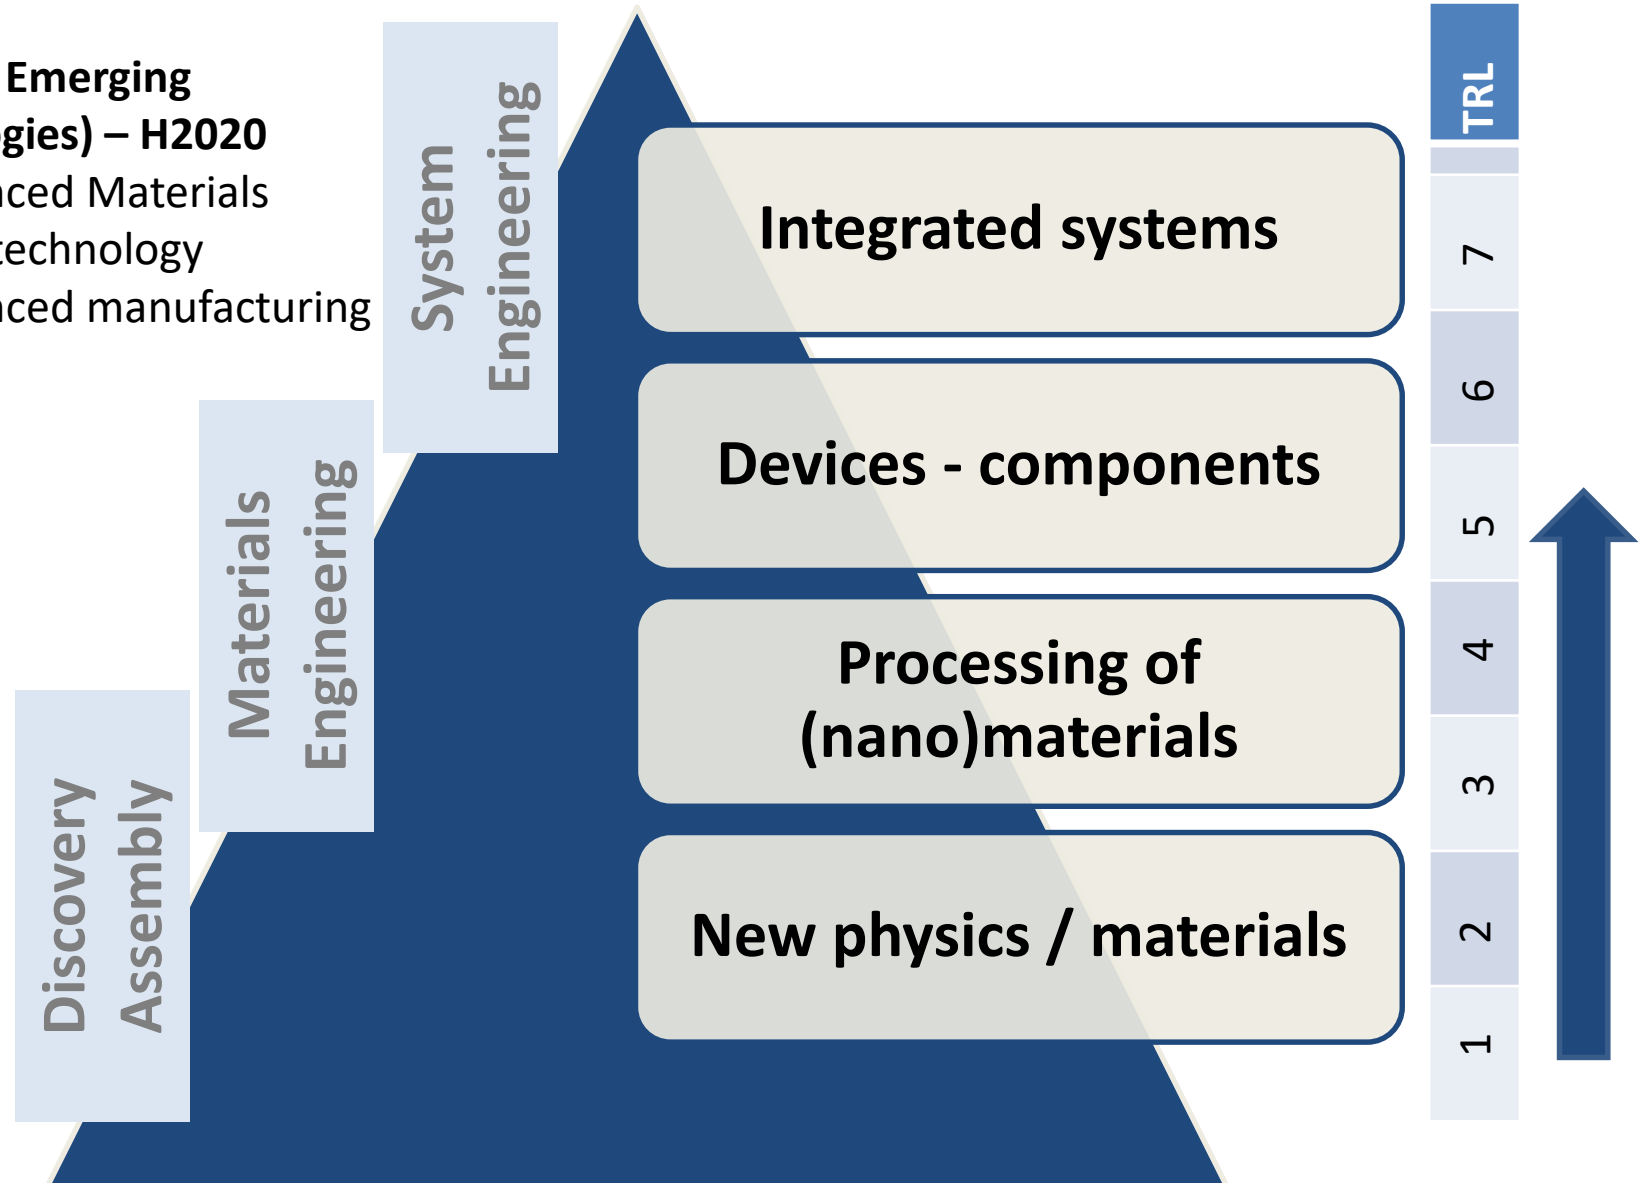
Emerging
gies) – H2020
nced Materials
technology
nced manufacturing

System Engineering

Materials Engineering

Discovery Assembly

Integrated systems

Devices - components

Processing of (nano)materials

New physics / materials

TRL
7
6
5
4
3
2
1